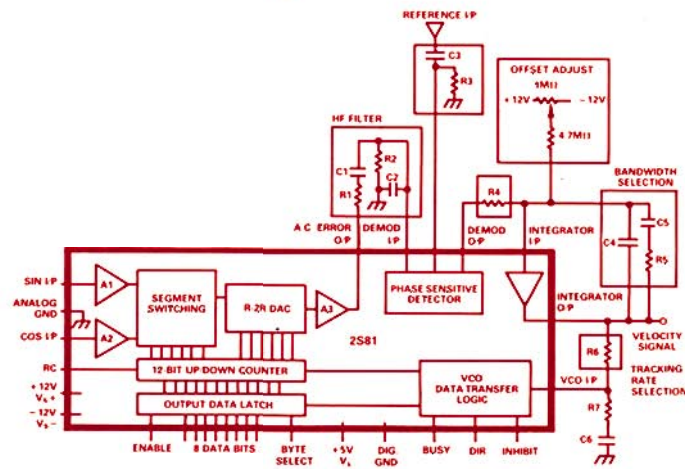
REFERENCE I/P

C3

R3

OFFSET ADJUST

1MΩ

+ 12V

– 12V

4.7MΩ

HF FILTER

C1

R2

C2

R1

BANDWIDTH SELECTION

R4

C5

C4

R5

A.C. ERROR O/P

DEMOD I/P

DEMOD O/P

INTEGRATOR I/P

SIN I/P

ANALOG GND

COS I/P

A1

A2

SEGMENT SWITCHING

R-2R DAC

A3

PHASE SENSITIVE DETECTOR

INTEGRATOR O/P

2S81

VELOCITY SIGNAL

RC

12 BIT UP DOWN COUNTER

R6

TRACKING RATE SELECTION

+ 12V

$V_s$ +

– 12V

$V_s$ –

OUTPUT DATA LATCH

VCO DATA TRANSFER LOGIC

VCO I/P

R7

C6

ENABLE

8 DATA BITS

BYTE SELECT

+5V $V_L$

DIG. GND

BUSY

DIR

INHIBIT